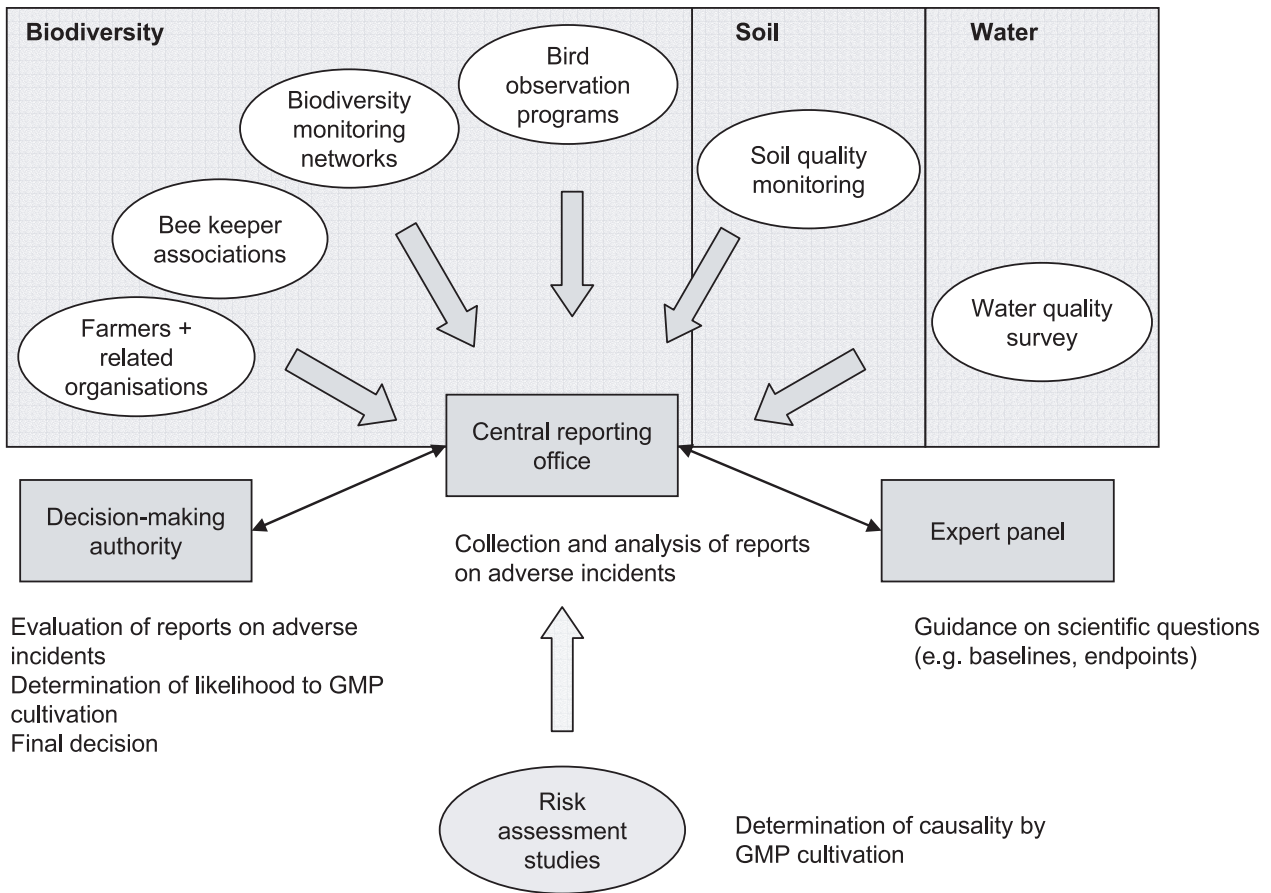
Biodiversity

Soil

Water

Bird observation programs

Biodiversity monitoring networks

Soil quality monitoring

Bee keeper associations

Water quality survey

Farmers + related organisations

Central reporting office

Decision-making authority

Collection and analysis of reports on adverse incidents

Expert panel

Evaluation of reports on adverse incidents
Determination of likelihood to GMP cultivation
Final decision

Guidance on scientific questions (e.g. baselines, endpoints)

Risk assessment studies

Determination of causality by GMP cultivation